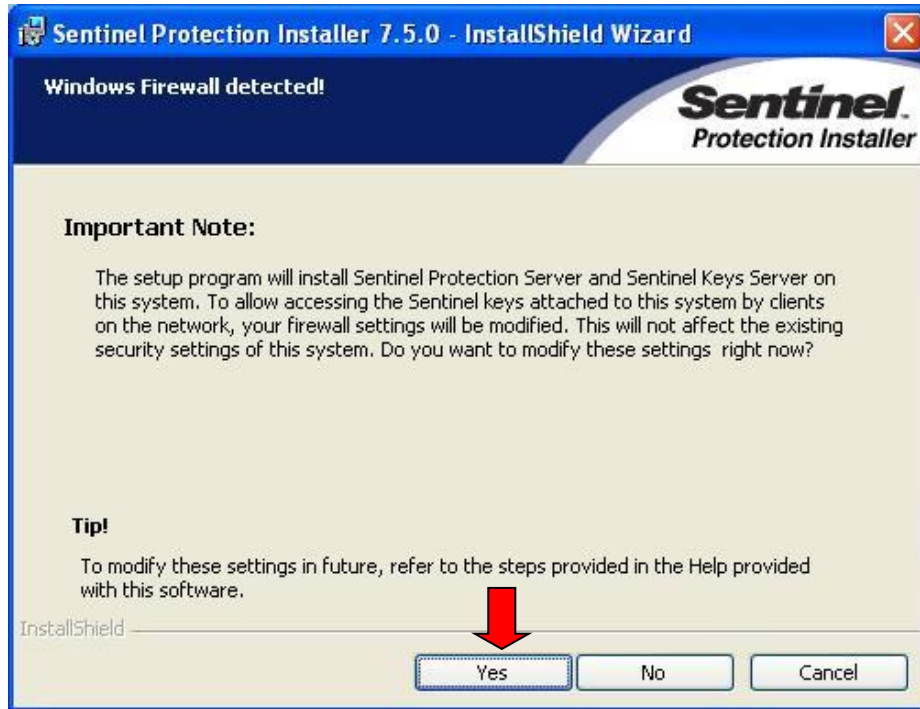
Sentinel Protection Installer 7.5.0 - InstallShield Wizard

Windows Firewall detected!

Sentinel. Protection Installer

Important Note:

The setup program will install Sentinel Protection Server and Sentinel Keys Server on this system. To allow accessing the Sentinel keys attached to this system by clients on the network, your firewall settings will be modified. This will not affect the existing security settings of this system. Do you want to modify these settings right now?

Tip!

To modify these settings in future, refer to the steps provided in the Help provided with this software.

InstallShield

Yes No Cancel